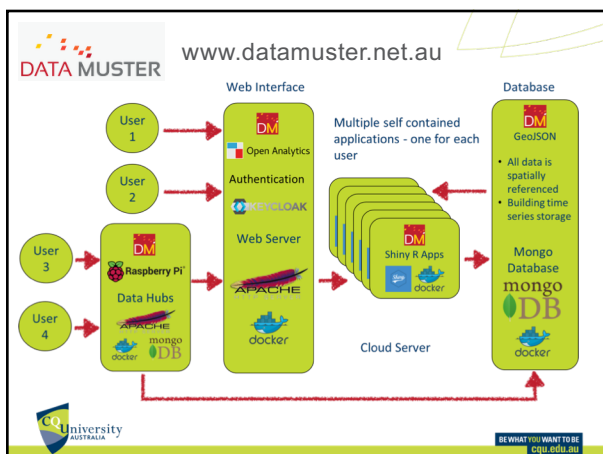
DATA MUSTER

www.datamuster.net.au

Web Interface

Database

User 1

User 2

User 3

User 4

DM

Open Analytics

Authentication

KEYCLOAK

Web Server

APACHE

docker

Multiple self contained applications - one for each user

DM

Shiny R Apps

Shiny

docker

Cloud Server

DM

GeoJSON

• All data is spatially referenced

• Building time series storage

Mongo Database

mongo DB

docker

DM

Raspberry Pi

Data Hubs

APACHE

docker

mongo DB

CQUniversity AUSTRALIA

BE WHAT YOU WANT TO BE
cqu.edu.au